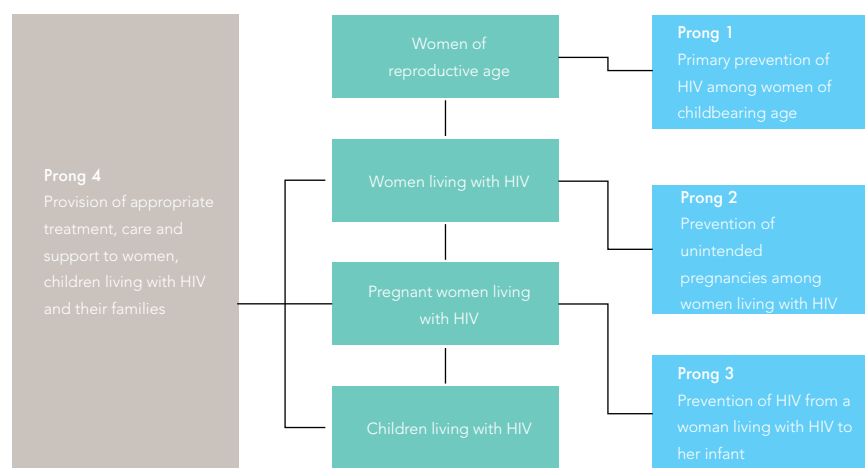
Prong 4
Provision of appropriate treatment, care and support to women, children living with HIV and their families

Women of reproductive age

Women living with HIV

Pregnant women living with HIV

Children living with HIV

Prong 1
Primary prevention of HIV among women of childbearing age

Prong 2
Prevention of unintended pregnancies among women living with HIV

Prong 3
Prevention of HIV from a woman living with HIV to her infant